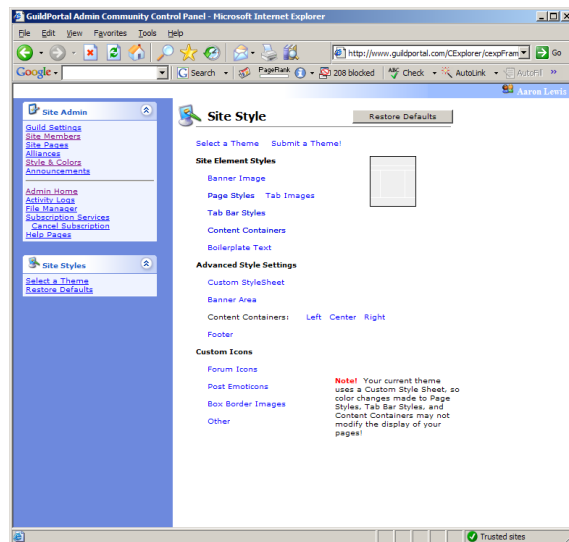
GuildPortal Admin Community Control Panel - Microsoft Internet Explorer

File Edit View Favorites Tools Help

http://www.guildportal.com/CExplorer/cexpFram Go

Google Search PageRank 208 blocked Check AutoLink AutoFill

Aaron Lewis

Site Admin

Guild Settings
Site Members
Site Pages
Alliances
Style & Colors
Announcements

Admin Home
Activity Logs
File Manager
Subscription Services
Cancel Subscription
Help Pages

Site Styles

Select a Theme
Restore Defaults

Site Style

Restore Defaults

Select a Theme Submit a Theme!

Site Element Styles

Banner Image

Page Styles Tab Images

Tab Bar Styles

Content Containers

Boilerplate Text

Advanced Style Settings

Custom StyleSheet

Banner Area

Content Containers: Left Center Right

Footer

Custom Icons

Forum Icons

Post Emoticons

Box Border Images

Other

Note! Your current theme uses a Custom Style Sheet, so color changes made to Page Styles, Tab Bar Styles, and Content Containers may not modify the display of your pages!

Trusted sites